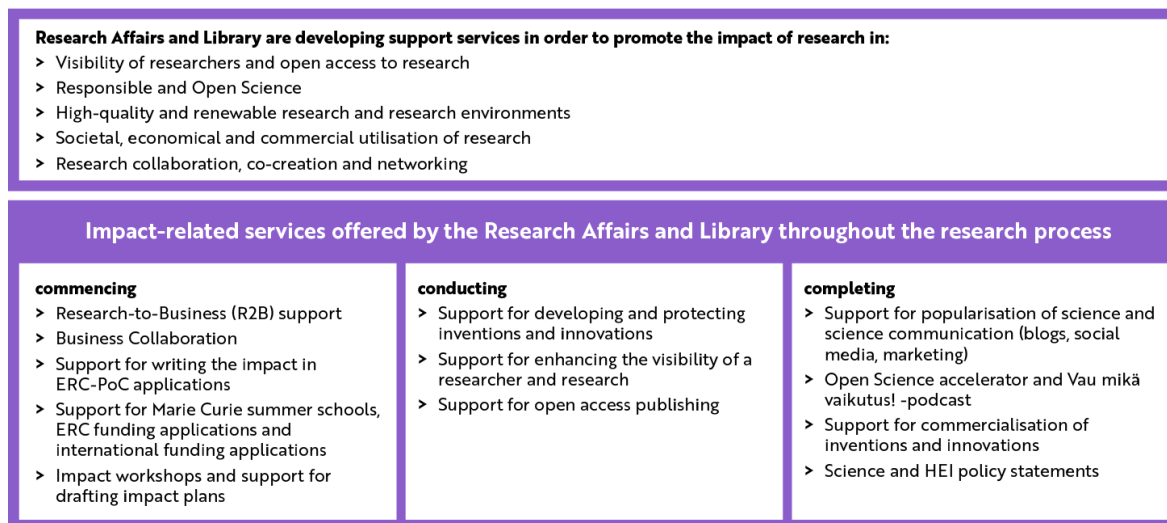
**Research Affairs and Library are developing support services in order to promote the impact of research in:**
> Visibility of researchers and open access to research
> Responsible and Open Science
> High-quality and renewable research and research environments
> Societal, economical and commercial utilisation of research
> Research collaboration, co-creation and networking

Impact-related services offered by the Research Affairs and Library throughout the research process

**commencing**
> Research-to-Business (R2B) support
> Business Collaboration
> Support for writing the impact in ERC-PoC applications
> Support for Marie Curie summer schools, ERC funding applications and international funding applications
> Impact workshops and support for drafting impact plans

**conducting**
> Support for developing and protecting inventions and innovations
> Support for enhancing the visibility of a researcher and research
> Support for open access publishing

**completing**
> Support for popularisation of science and science communication (blogs, social media, marketing)
> Open Science accelerator and Vau mikä vaikutus! -podcast
> Support for commercialisation of inventions and innovations
> Science and HEI policy statements